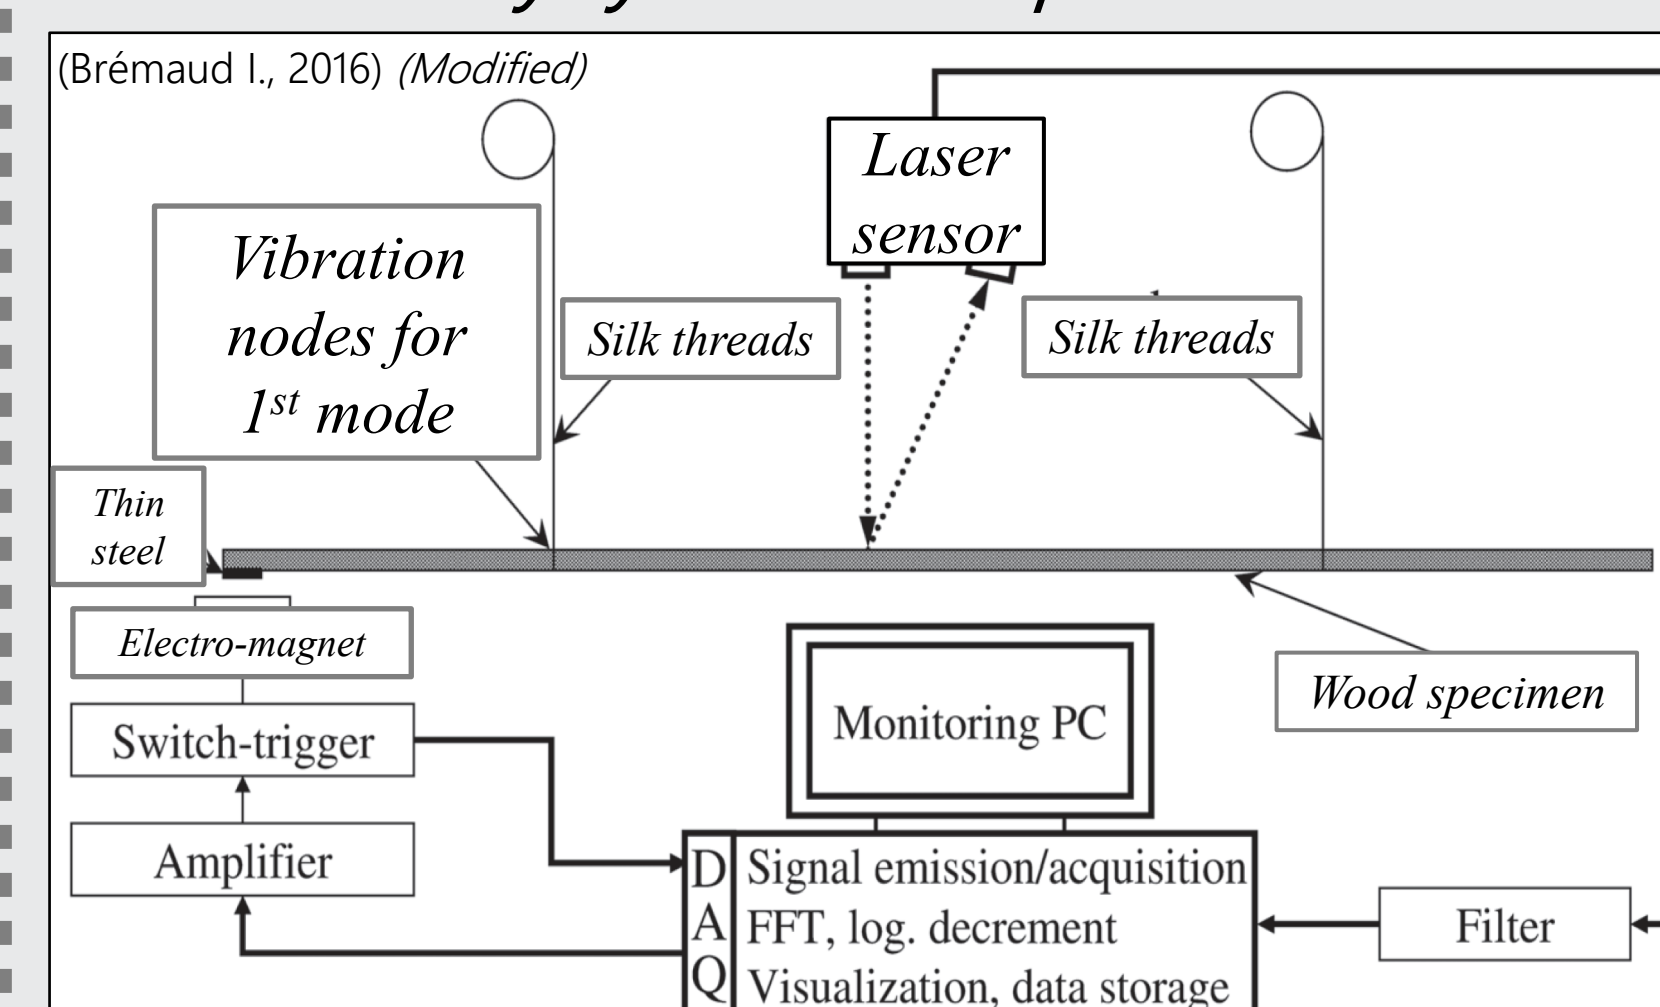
(Brémaud I., 2016) *(Modified)*

Laser sensor

Vibration nodes for $1^{st}$ mode

Silk threads

Silk threads

Thin steel

Electro-magnet

Wood specimen

Monitoring PC

Switch-trigger

Amplifier

D Signal emission/acquisition
A FFT, log. decrement
Q Visualization, data storage

Filter